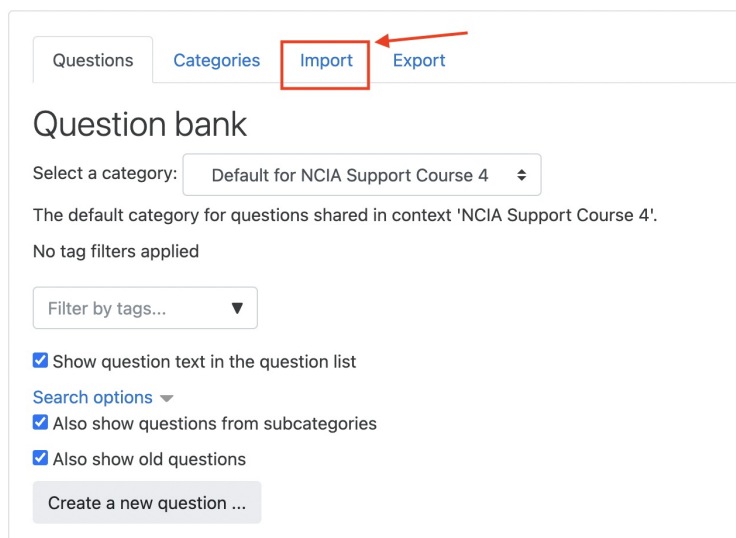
Questions Categories Import Export

Question bank

Select a category: Default for NCIA Support Course 4

The default category for questions shared in context 'NCIA Support Course 4'.

No tag filters applied

Filter by tags...

Show question text in the question list

Search options

Also show questions from subcategories

Also show old questions

Create a new question ...